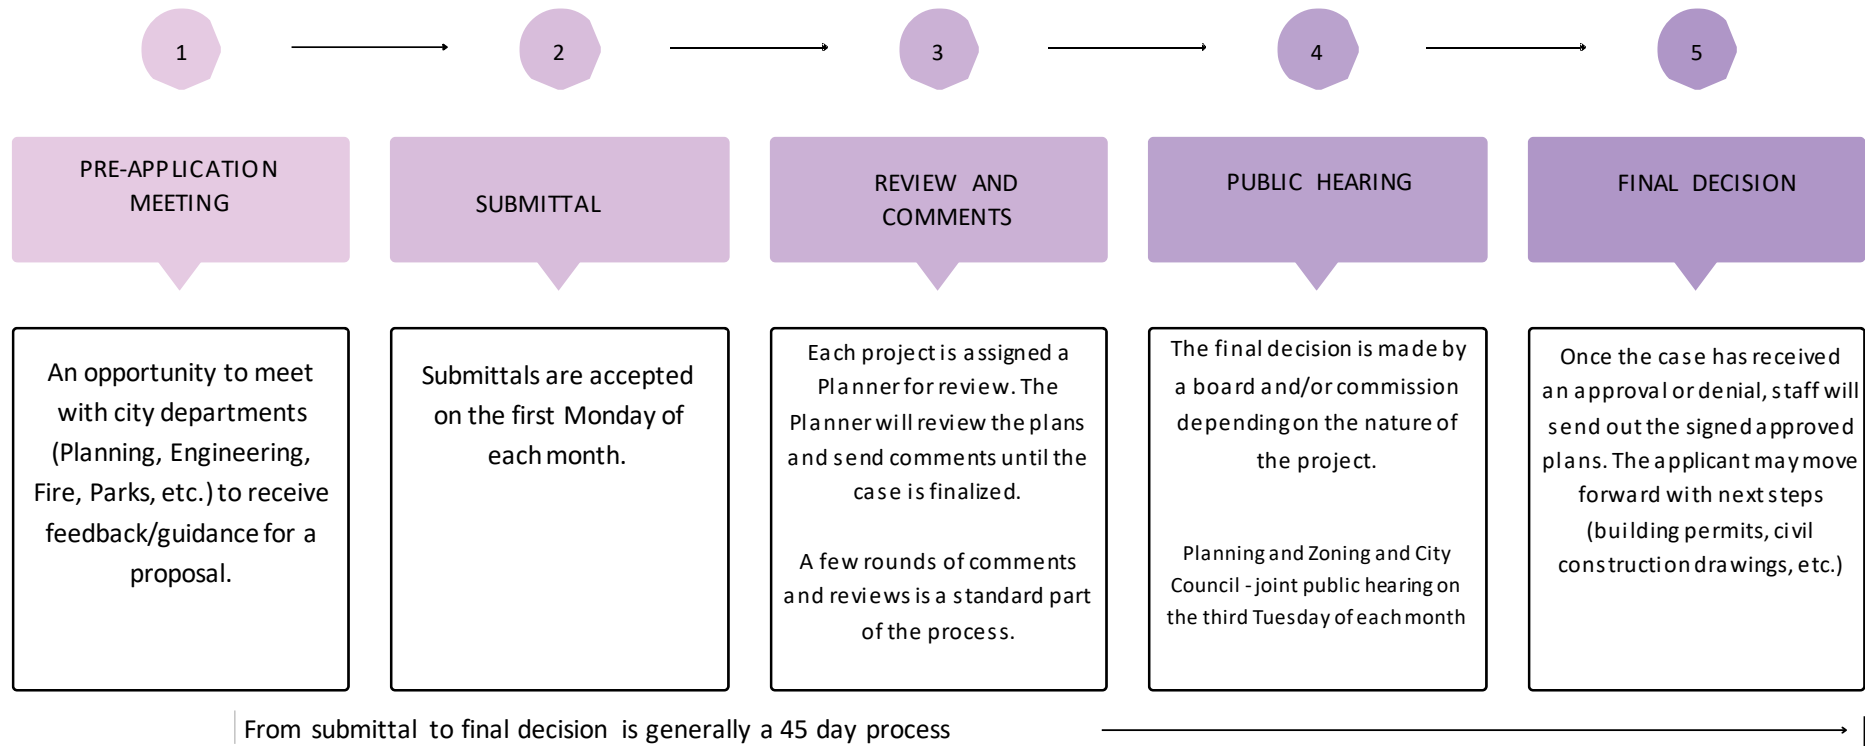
1

2

3

4

5

PRE-APPLICATION MEETING

SUBMITTAL

REVIEW AND COMMENTS

PUBLIC HEARING

FINAL DECISION

An opportunity to meet with city departments (Planning, Engineering, Fire, Parks, etc.) to receive feedback/guidance for a proposal.

Submittals are accepted on the first Monday of each month.

Each project is assigned a Planner for review. The Planner will review the plans and send comments until the case is finalized.

A few rounds of comments and reviews is a standard part of the process.

The final decision is made by a board and/or commission depending on the nature of the project.

Planning and Zoning and City Council - joint public hearing on the third Tuesday of each month

Once the case has received an approval or denial, staff will send out the signed approved plans. The applicant may move forward with next steps (building permits, civil construction drawings, etc.)

From submittal to final decision is generally a 45 day process